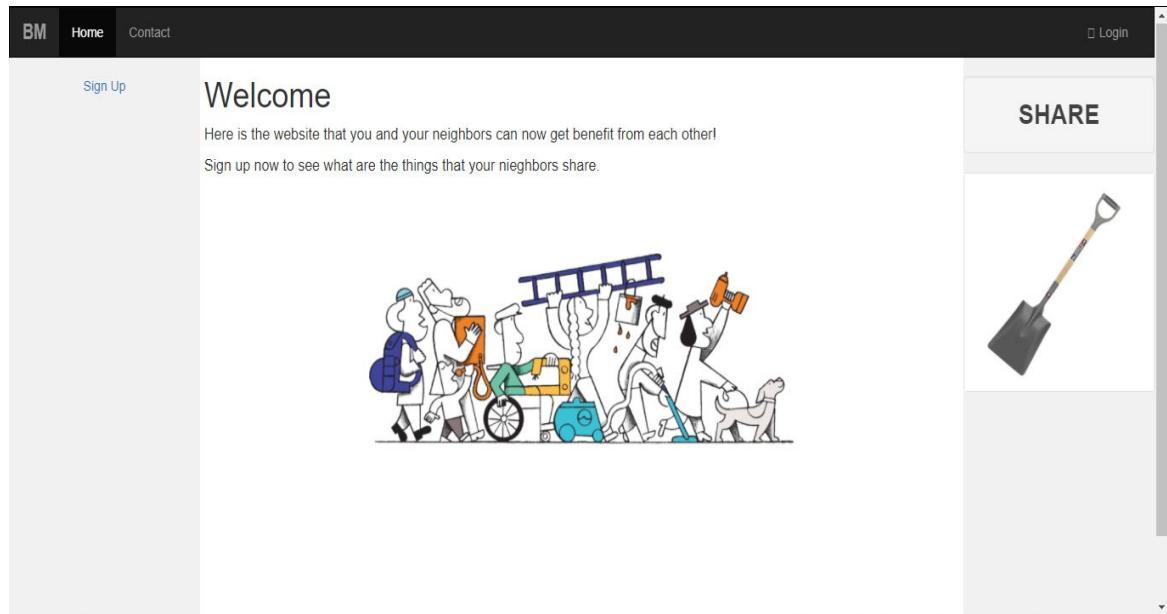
BM Home Contact

Login

Sign Up

Welcome

Here is the website that you and your neighbors can now get benefit from each other!

Sign up now to see what are the things that your nieghbors share.

SHARE